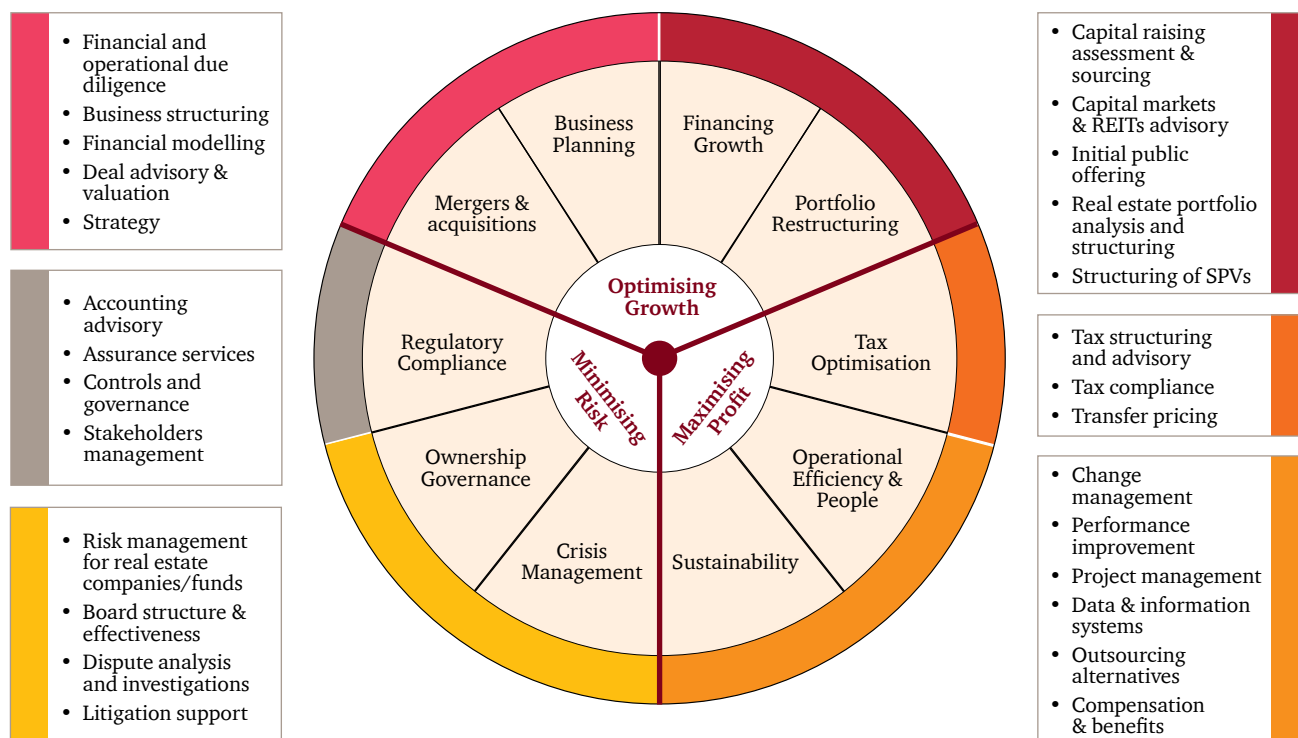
• Financial and operational due diligence
• Business structuring
• Financial modelling
• Deal advisory & valuation
• Strategy

• Accounting advisory
• Assurance services
• Controls and governance
• Stakeholders management

• Risk management for real estate companies/funds
• Board structure & effectiveness
• Dispute analysis and investigations
• Litigation support

Business Planning

Financing Growth

Mergers & acquisitions

Portfolio Restructuring

Optimising Growth

Regulatory Compliance

Minimising Risk

Maximising Profit

Tax Optimisation

Ownership Governance

Operational Efficiency & People

Crisis Management

Sustainability

• Capital raising assessment & sourcing
• Capital markets & REITs advisory
• Initial public offering
• Real estate portfolio analysis and structuring
• Structuring of SPVs

• Tax structuring and advisory
• Tax compliance
• Transfer pricing

• Change management
• Performance improvement
• Project management
• Data & information systems
• Outsourcing alternatives
• Compensation & benefits